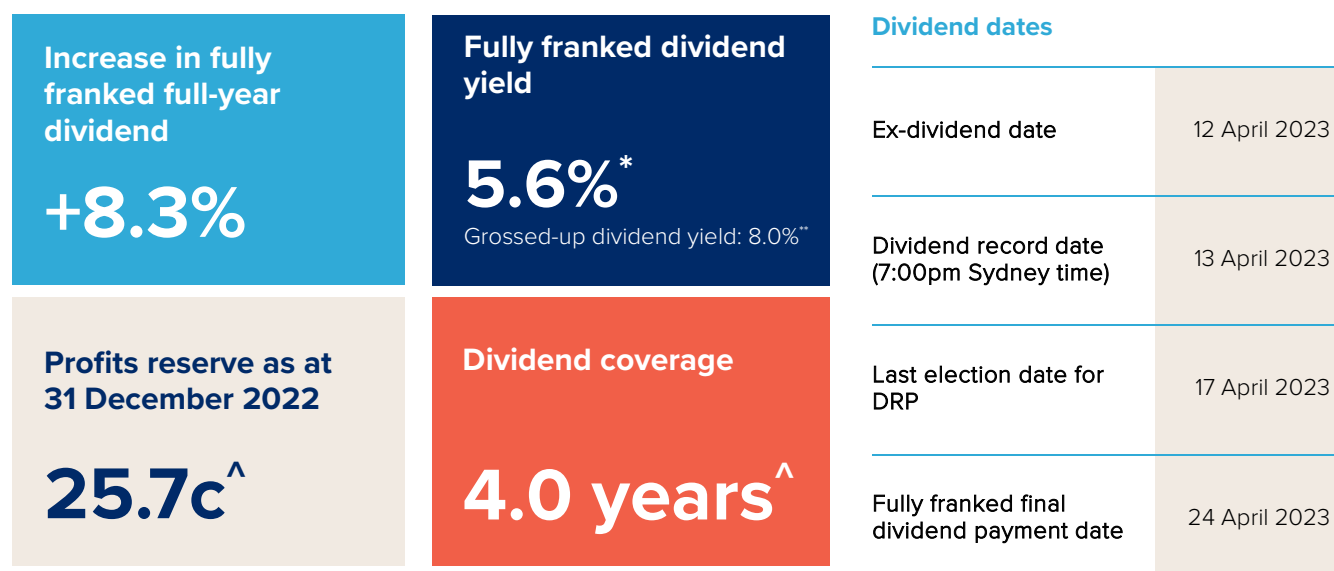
Increase in fully franked full-year dividend

+8.3%

Fully franked dividend yield

5.6%*

Grossed-up dividend yield: 8.0%**

Profits reserve as at 31 December 2022

25.7c^

Dividend coverage

4.0 years^

Dividend dates

| | |
|---|---|
| Ex-dividend date | 12 April 2023 |
| Dividend record date (7:00pm Sydney time) | 13 April 2023 |
| Last election date for DRP | 17 April 2023 |
| Fully franked final dividend payment date | 24 April 2023 |